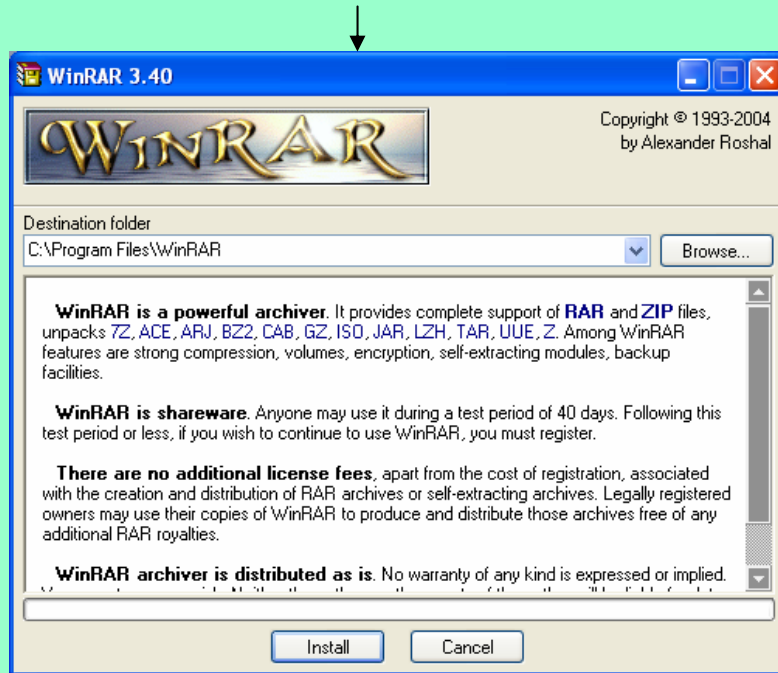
WinRAR 3.40

WinRAR

Copyright © 1993-2004 by Alexander Roshal

Destination folder

C:\Program Files\WinRAR

Browse...

WinRAR is a powerful archiver. It provides complete support of RAR and ZIP files, unpacks 7Z, ACE, ARJ, BZ2, CAB, GZ, ISO, JAR, LZH, TAR, UUE, Z. Among WinRAR features are strong compression, volumes, encryption, self-extracting modules, backup facilities.

WinRAR is shareware. Anyone may use it during a test period of 40 days. Following this test period or less, if you wish to continue to use WinRAR, you must register.

There are no additional license fees, apart from the cost of registration, associated with the creation and distribution of RAR archives or self-extracting archives. Legally registered owners may use their copies of WinRAR to produce and distribute those archives free of any additional RAR royalties.

WinRAR archiver is distributed as is. No warranty of any kind is expressed or implied. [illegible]

Install

Cancel